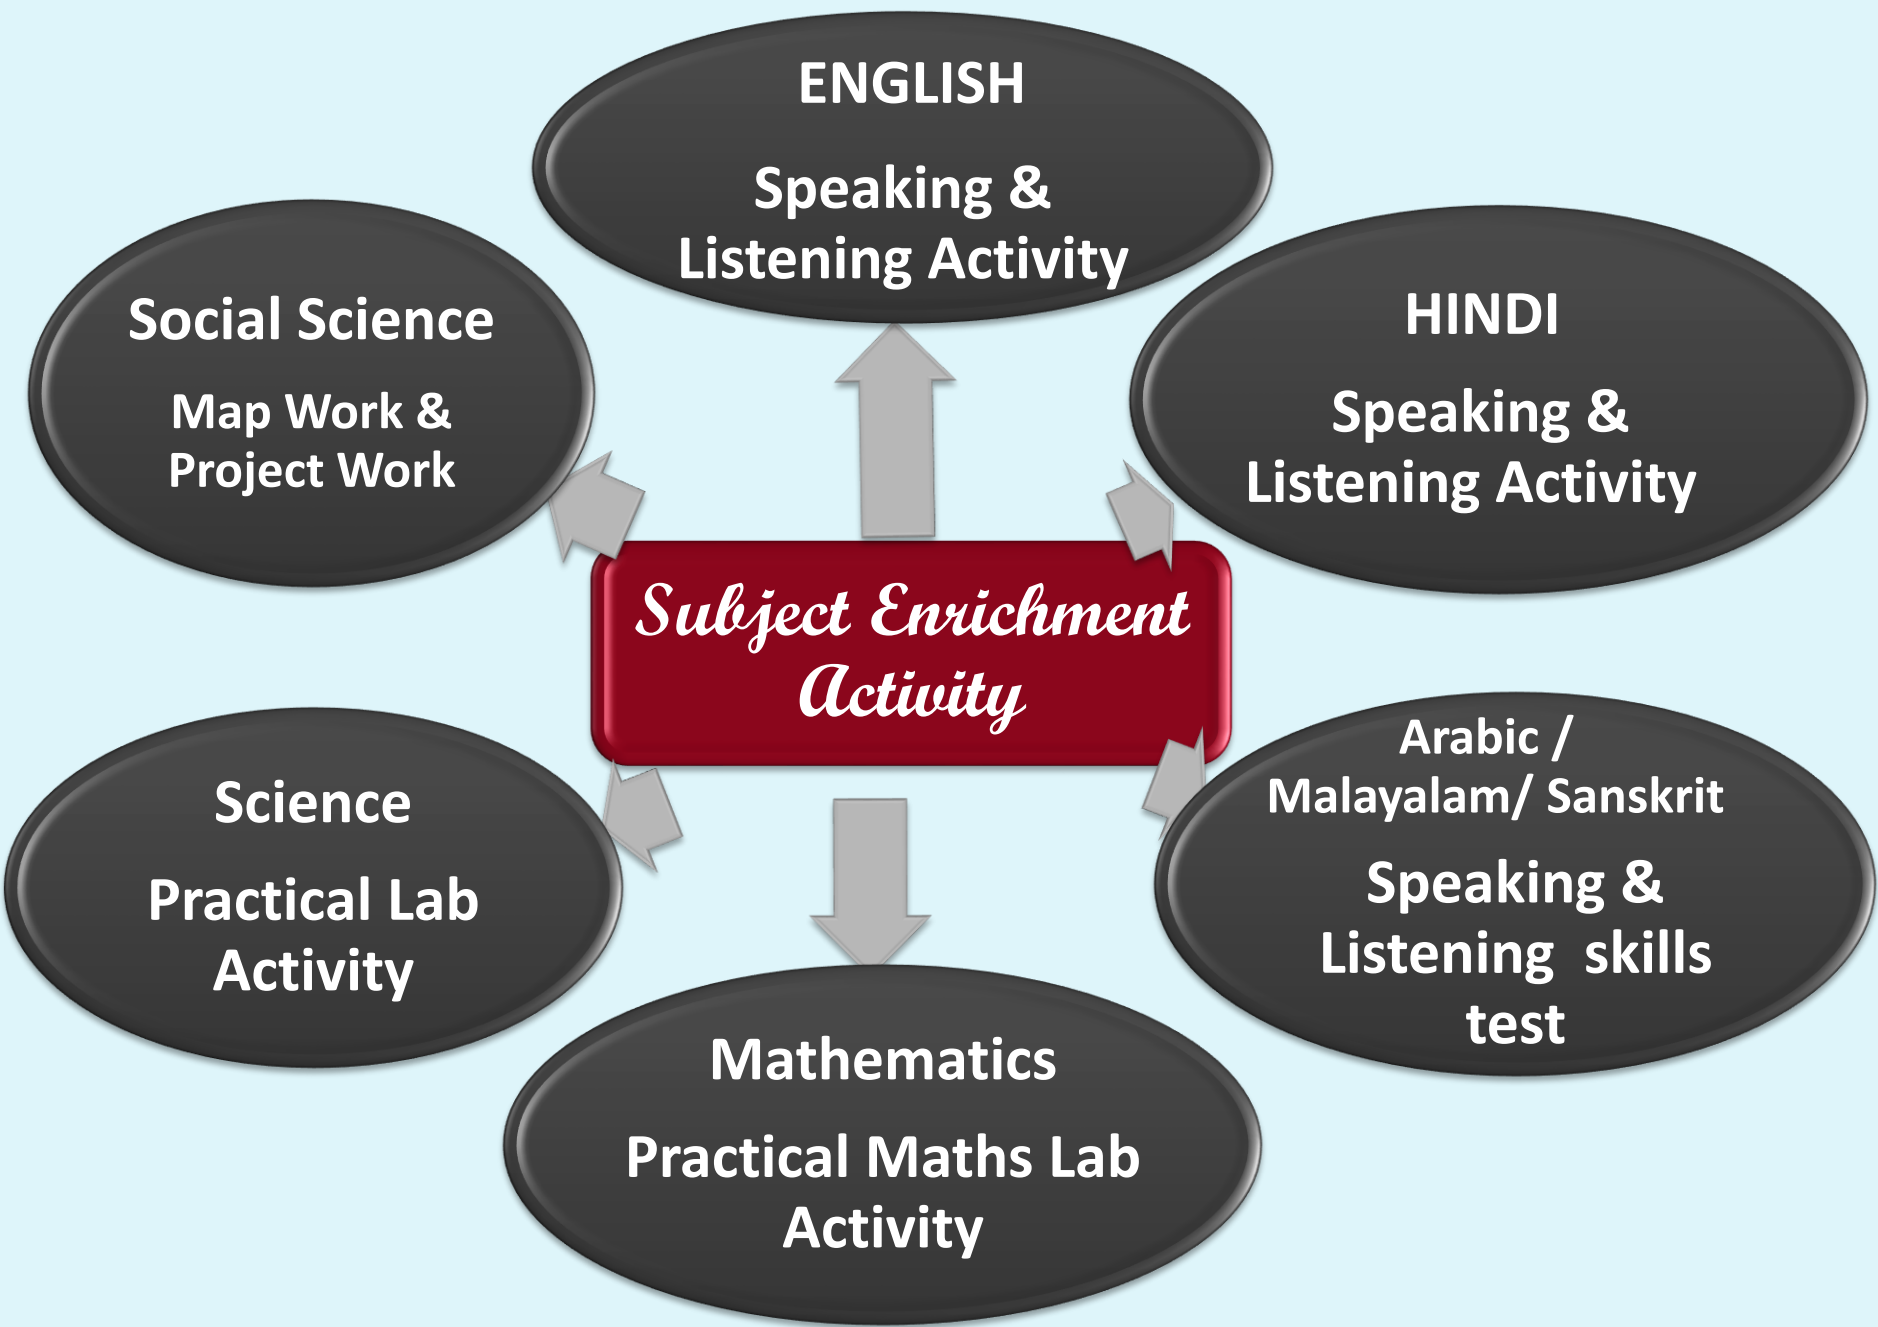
ENGLISH

Speaking & Listening Activity

Social Science

Map Work & Project Work

HINDI

Speaking & Listening Activity

Subject Enrichment Activity

Science

Practical Lab Activity

Arabic / Malayalam/ Sanskrit

Speaking & Listening skills test

Mathematics

Practical Maths Lab Activity